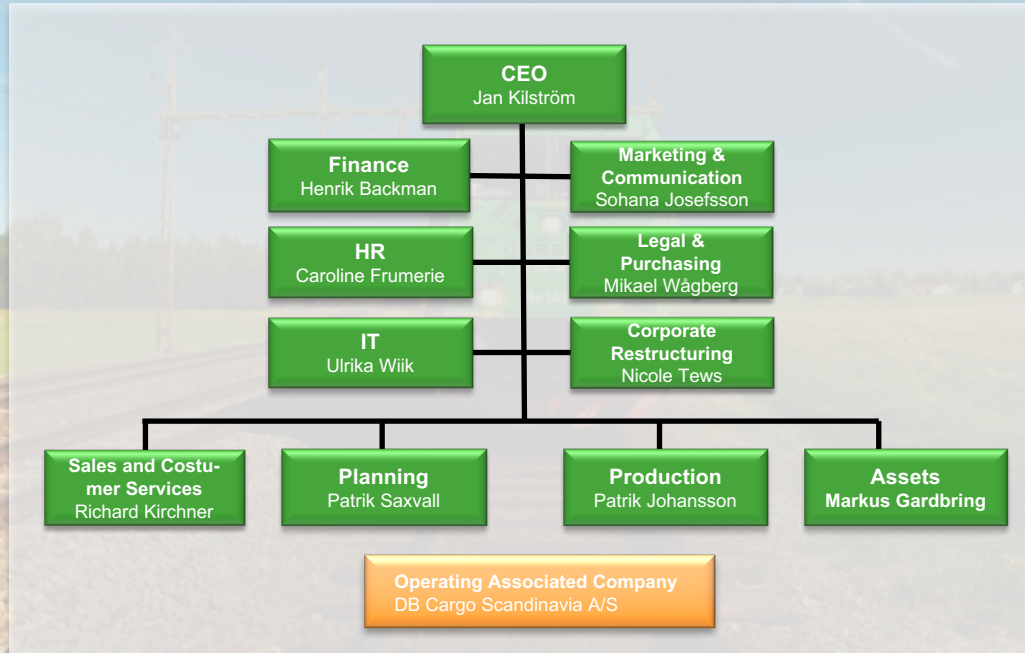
CEO
Jan Kilström

Finance
Henrik Backman

Marketing & Communication
Sohana Josefsson

HR
Caroline Frumerie

Legal & Purchasing
Mikael Wågberg

IT
Ulrika Wiik

Corporate Restructuring
Nicole Tews

Sales and Costumer Services
Richard Kirchner

Planning
Patrik Saxvall

Production
Patrik Johansson

Assets
Markus Gardbring

Operating Associated Company
DB Cargo Scandinavia A/S